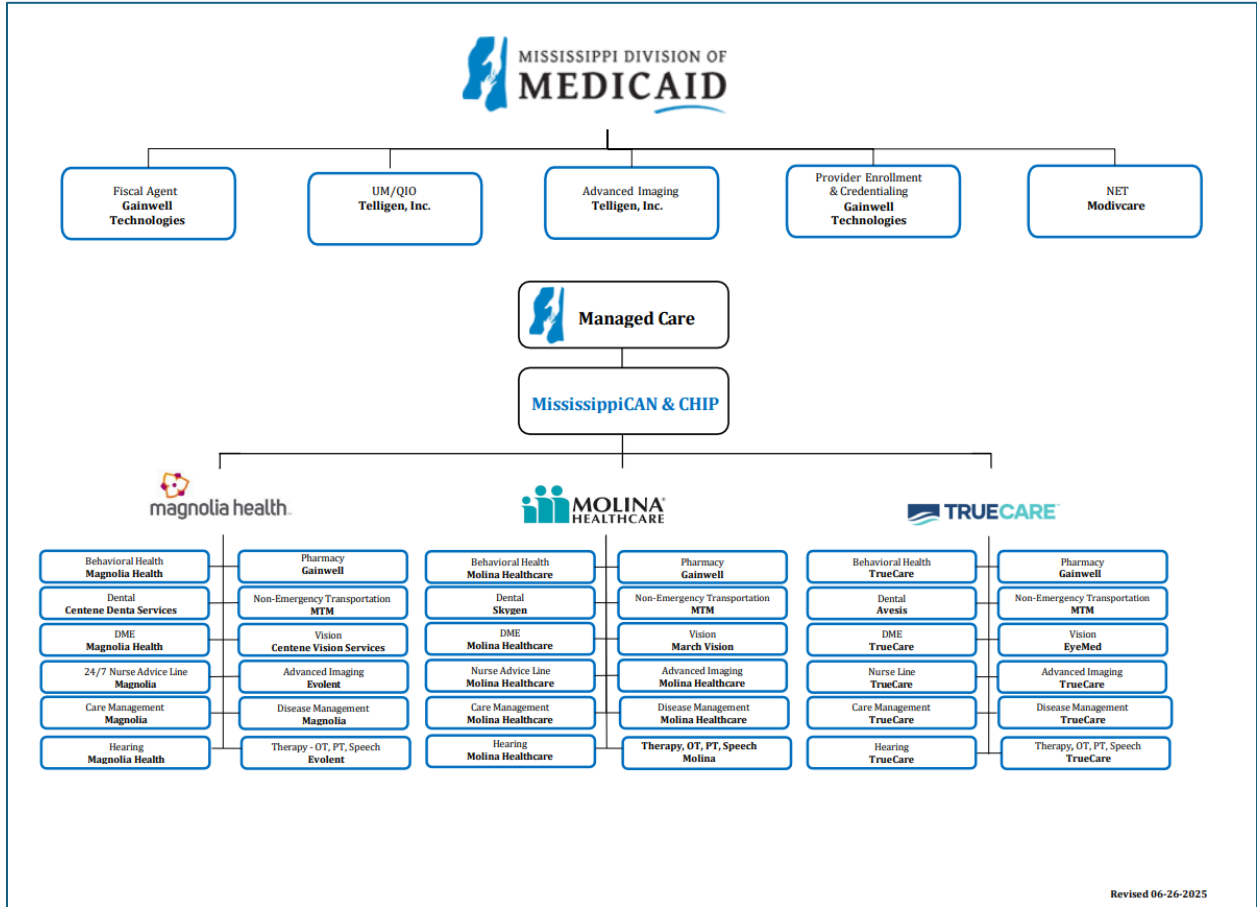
MISSISSIPPI DIVISION OF
MEDICAID

Fiscal Agent
Gainwell Technologies

UM/QIO
Telligen, Inc.

Advanced Imaging
Telligen, Inc.

Provider Enrollment & Credentialing
Gainwell Technologies

NET
Modivcare

Managed Care

MississippiCAN & CHIP

magnolia health

Behavioral Health
Magnolia Health

Dental
Centene Denta Services

DME
Magnolia Health

24/7 Nurse Advice Line
Magnolia

Care Management
Magnolia

Hearing
Magnolia Health

Pharmacy
Gainwell

Non-Emergency Transportation
MTM

Vision
Centene Vision Services

Advanced Imaging
Evolent

Disease Management
Magnolia

Therapy - OT, PT, Speech
Evolent

MOLINA HEALTHCARE

Behavioral Health
Molina Healthcare

Dental
Skygen

DME
Molina Healthcare

Nurse Advice Line
Molina Healthcare

Care Management
Molina Healthcare

Hearing
Molina Healthcare

Pharmacy
Gainwell

Non-Emergency Transportation
MTM

Vision
March Vision

Advanced Imaging
Molina Healthcare

Disease Management
Molina Healthcare

Therapy, OT, PT, Speech
Molina

TRUECARE

Behavioral Health
TrueCare

Dental
Avesis

DME
TrueCare

Nurse Line
TrueCare

Care Management
TrueCare

Hearing
TrueCare

Pharmacy
Gainwell

Non-Emergency Transportation
MTM

Vision
EyeMed

Advanced Imaging
TrueCare

Disease Management
TrueCare

Therapy, OT, PT, Speech
TrueCare

Revised 06-26-2025